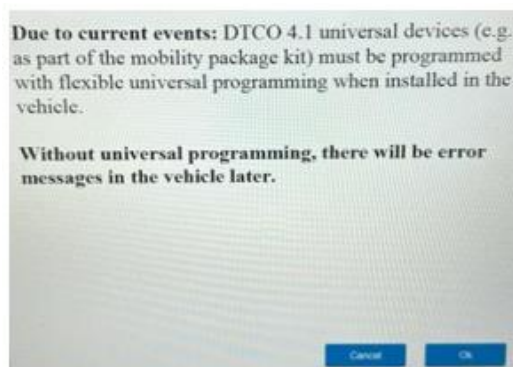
**Due to current events:** DTCO 4.1 universal devices (e.g. as part of the mobility package kit) must be programmed with flexible universal programming when installed in the vehicle.

**Without universal programming, there will be error messages in the vehicle later.**

Cancel

Ok